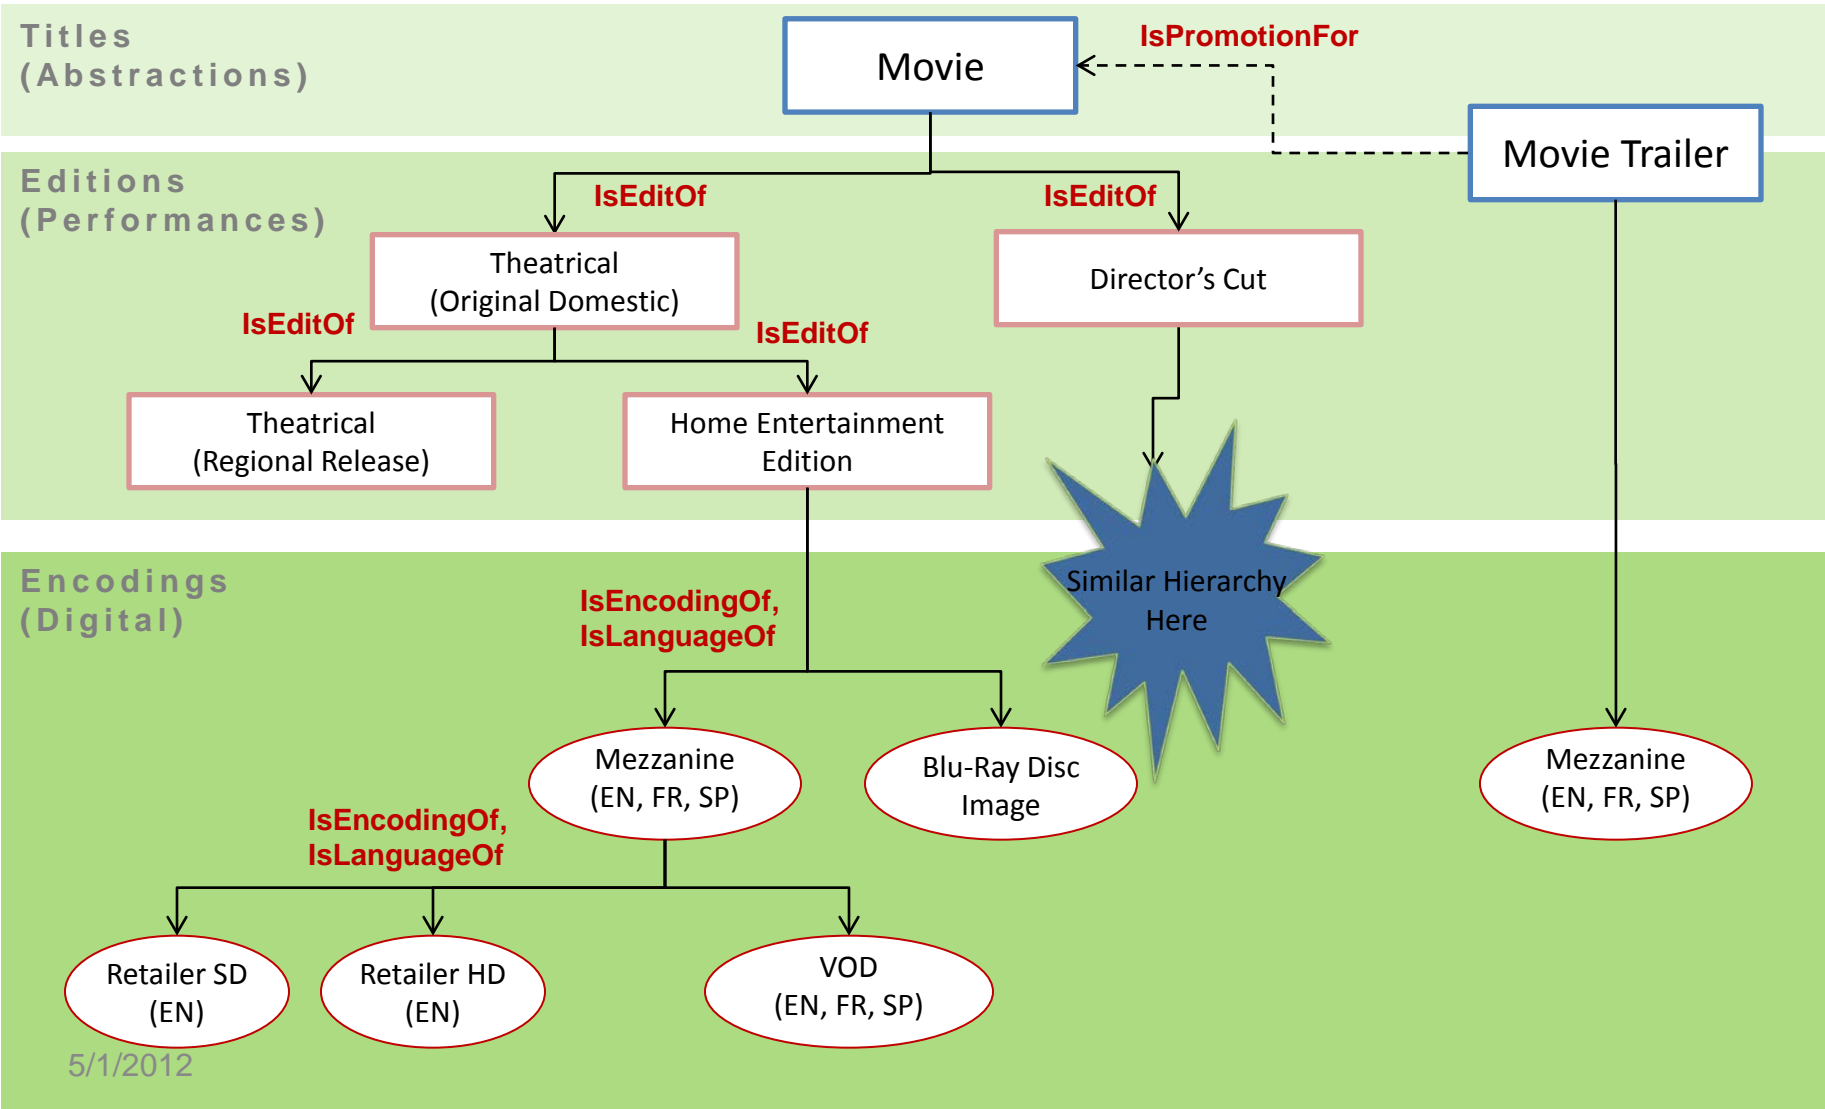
Titles
(Abstractions)

Movie

IsPromotionFor

Movie Trailer

Editions
(Performances)

IsEditOf

IsEditOf

Theatrical
(Original Domestic)

Director's Cut

IsEditOf

IsEditOf

Theatrical
(Regional Release)

Home Entertainment
Edition

Encodings
(Digital)

IsEncodingOf,
IsLanguageOf

Similar Hierarchy
Here

Mezzanine
(EN, FR, SP)

Blu-Ray Disc
Image

Mezzanine
(EN, FR, SP)

IsEncodingOf,
IsLanguageOf

Retailer SD
(EN)

Retailer HD
(EN)

VOD
(EN, FR, SP)

5/1/2012